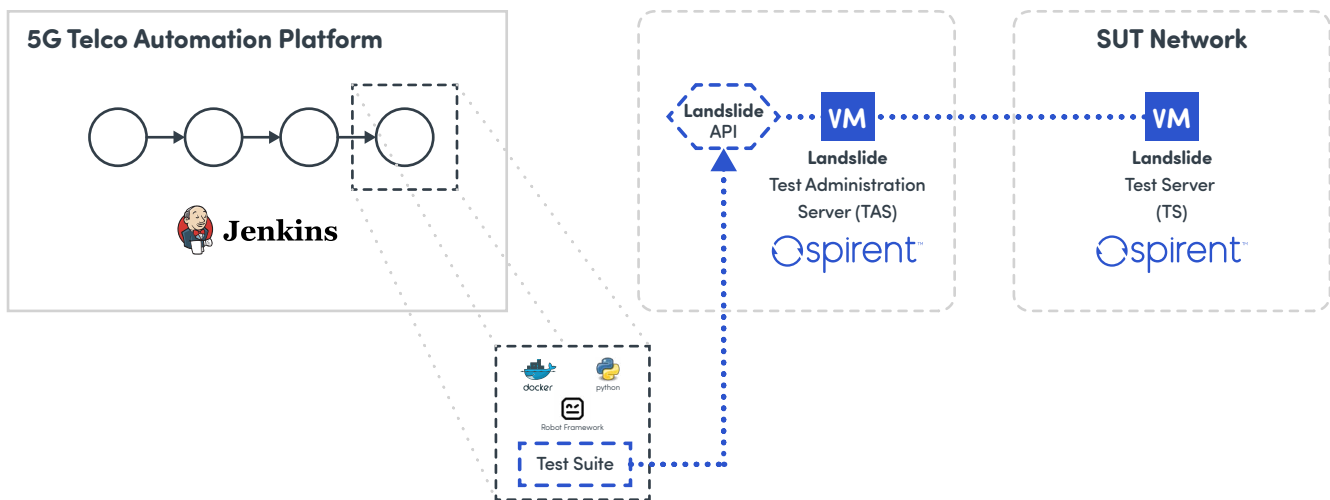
5G Telco Automation Platform

Jenkins

Landslide
API

VM

Landslide
Test Administration
Server (TAS)

spirent

SUT Network

VM

Landslide
Test Server
(TS)

spirent

docker

python

Robot Framework

Test Suite